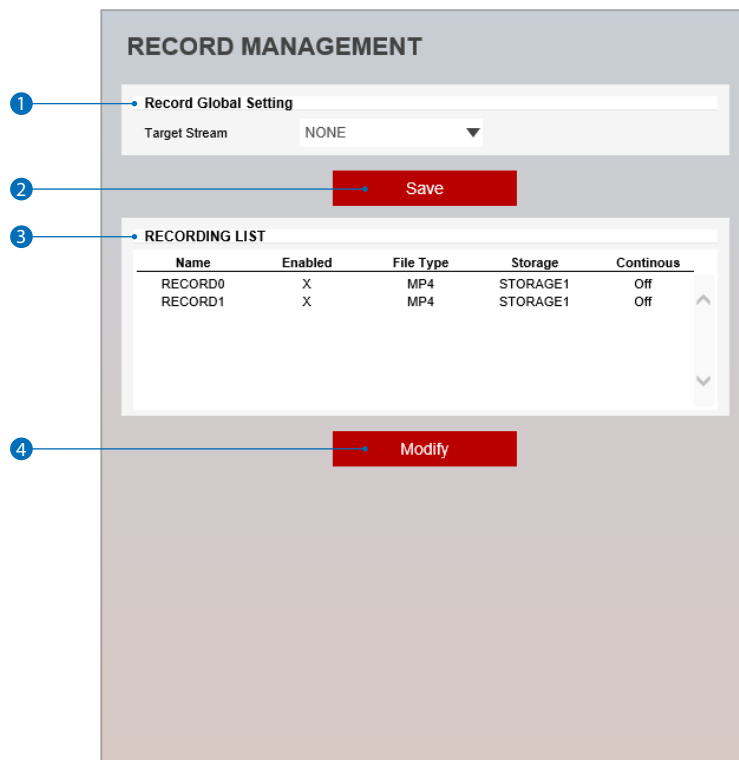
RECORD MANAGEMENT

1

Record Global Setting

Target Stream NONE

2

Save

3

RECORDING LIST

| Name | Enabled | File Type | Storage | Continous |
|---|---|---|---|---|
| RECORD0 | X | MP4 | STORAGE1 | Off |
| RECORD1 | X | MP4 | STORAGE1 | Off |

4

Modify